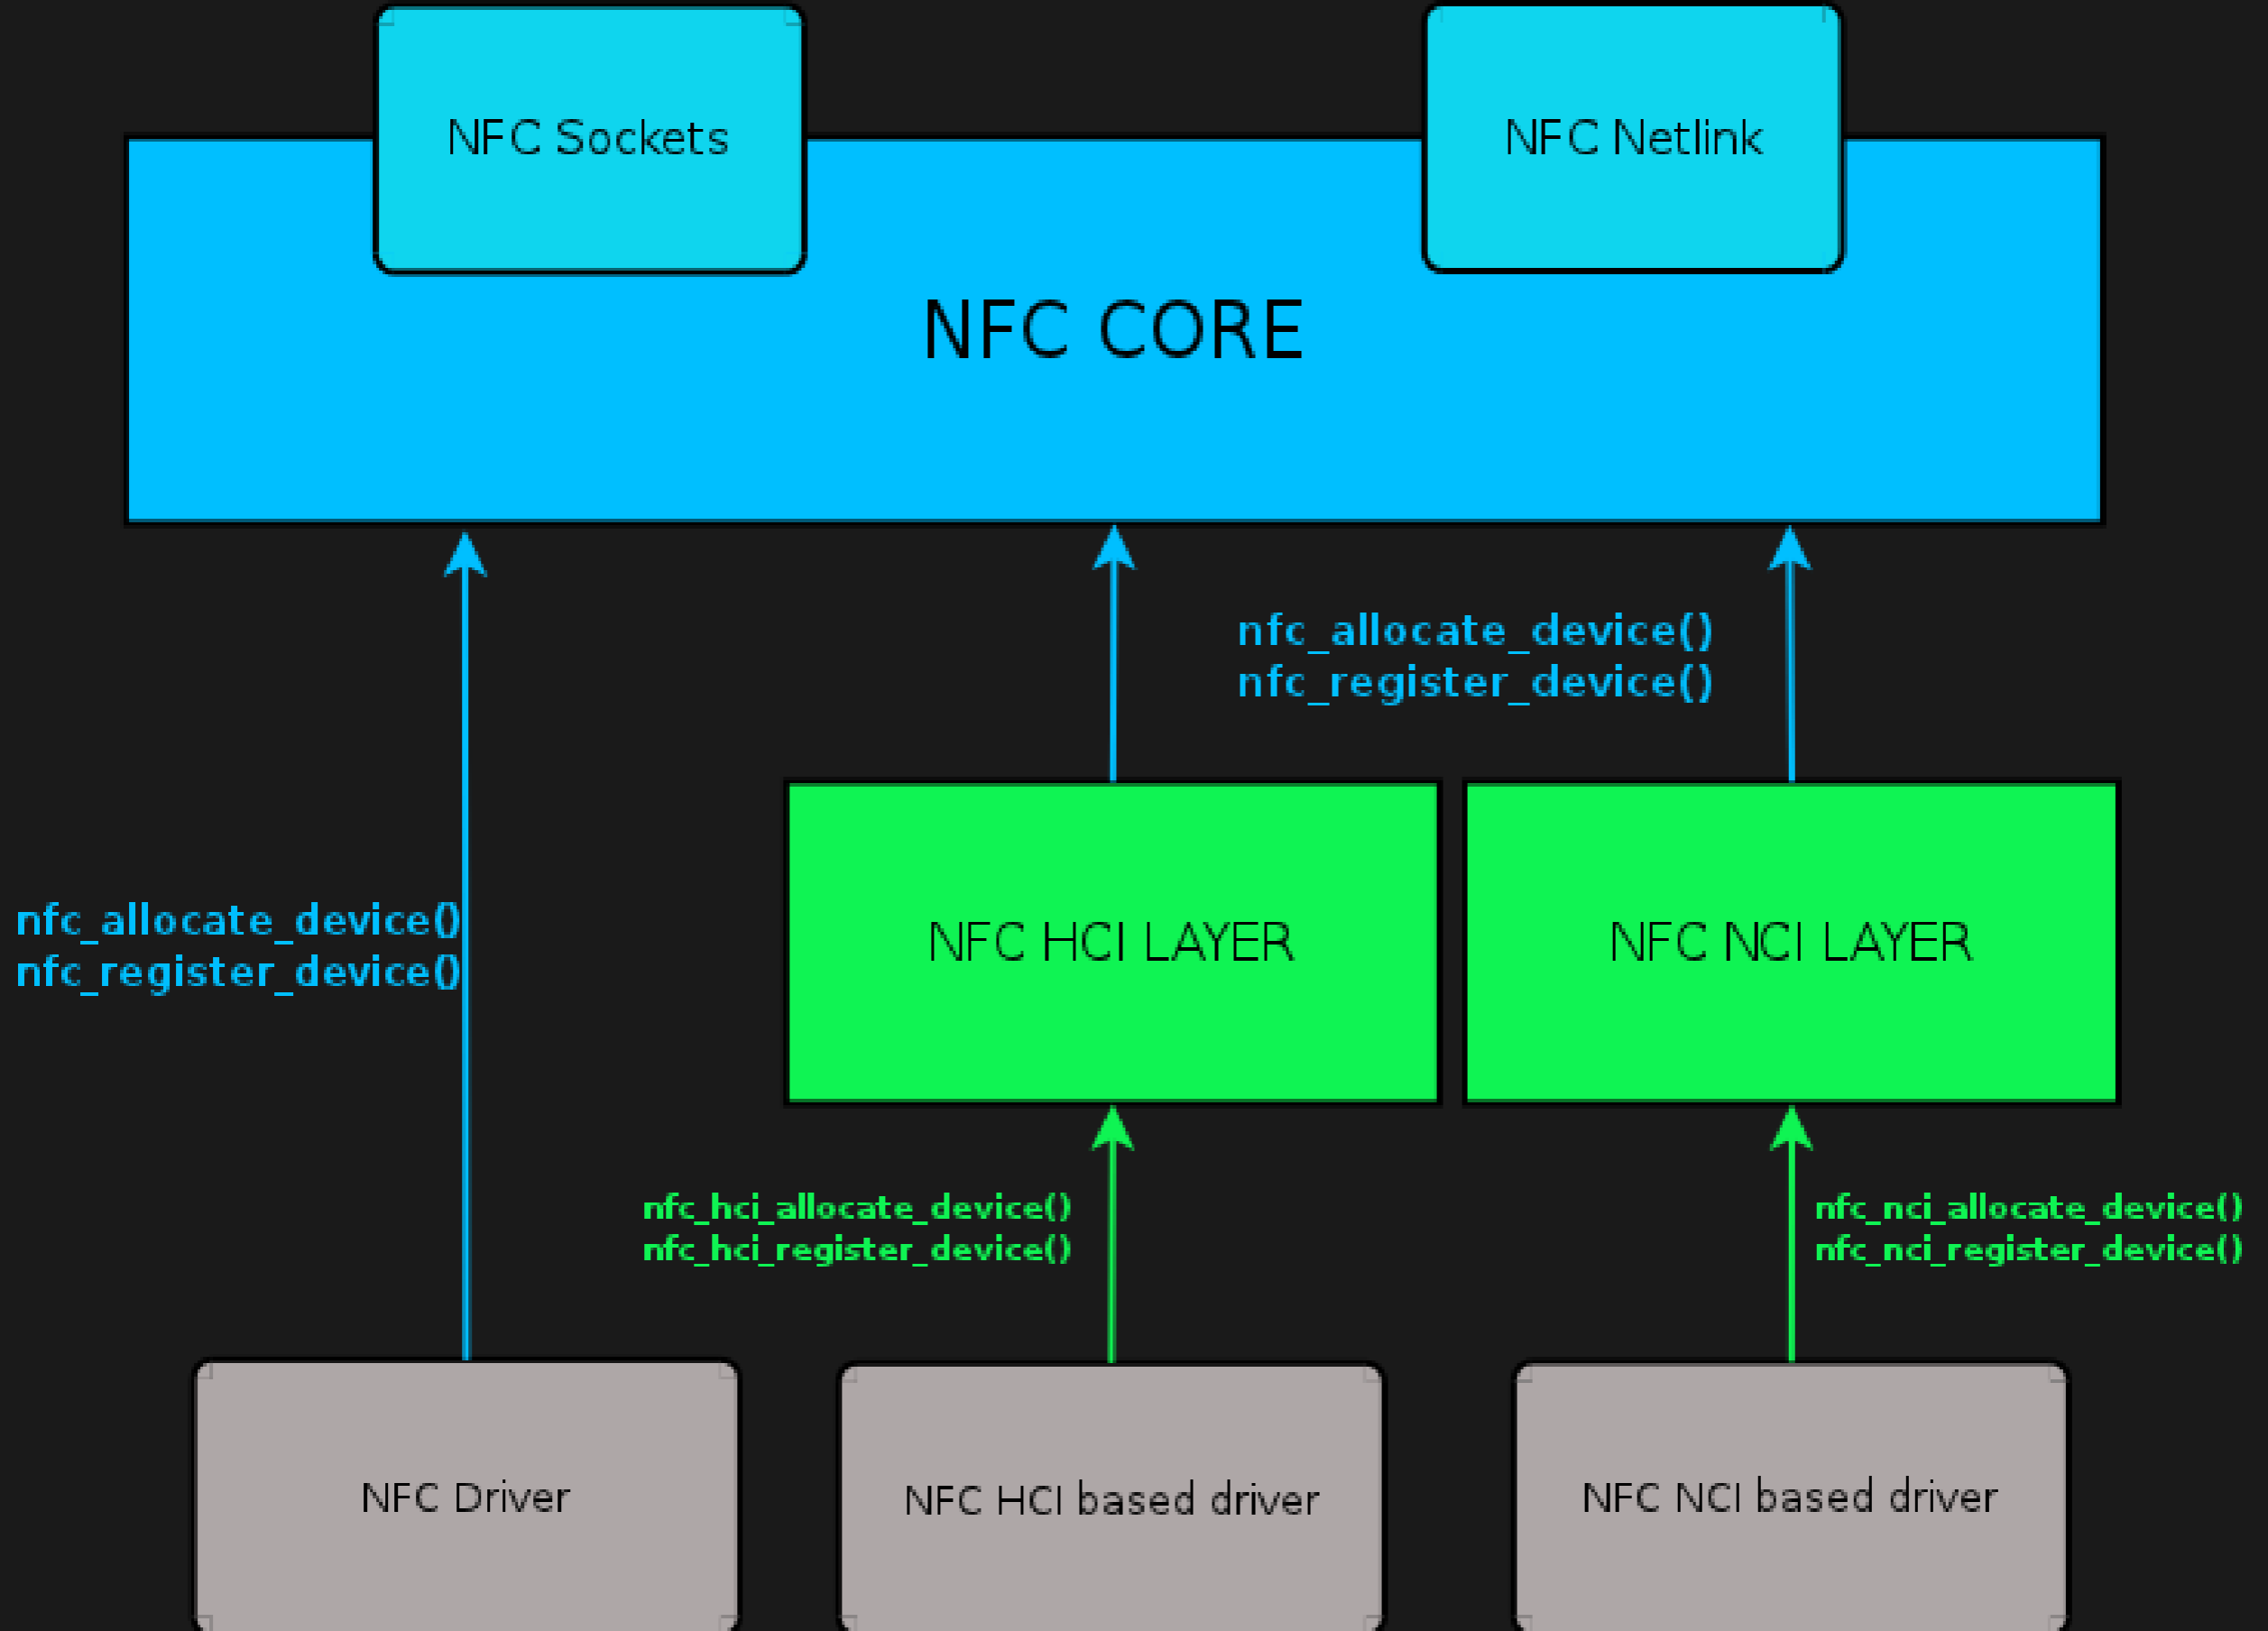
NFC Sockets

NFC Netlink

NFC CORE

nfc_allocate_device()
nfc_register_device()

nfc_allocate_device()
nfc_register_device()

NFC HCI LAYER

NFC NCI LAYER

nfc_hci_allocate_device()
nfc_hci_register_device()

nfc_nci_allocate_device()
nfc_nci_register_device()

NFC Driver

NFC HCI based driver

NFC NCI based driver